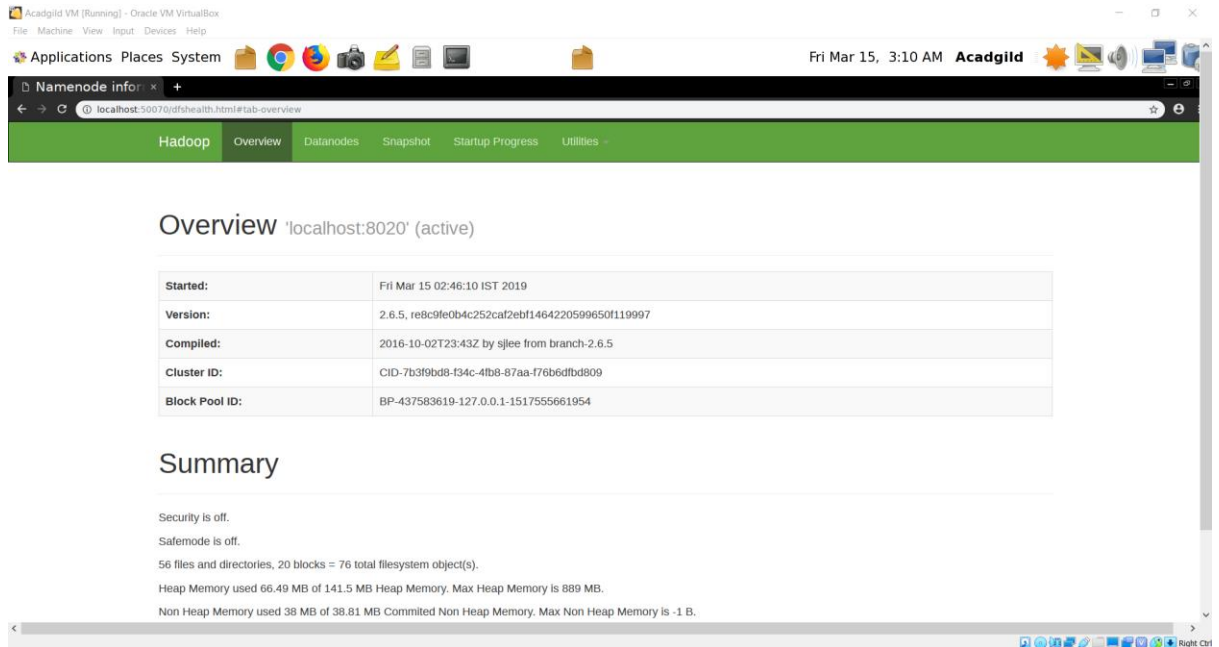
Acadgild VM [Running] - Oracle VM VirtualBox
File Machine View Input Devices Help

Applications Places System

Fri Mar 15, 3:10 AM Acadgild

Namenode infor ×  +

localhost:50070/dfshealth.html#tab-overview

Hadoop Overview Datanodes Snapshot Startup Progress Utilities

Overview 'localhost:8020' (active)

| Started: | Fri Mar 15 02:46:10 IST 2019 |
|---|---|
| Version: | 2.6.5, re8c9fe0b4c252caf2ebf1464220599650f119997 |
| Compiled: | 2016-10-02T23:43Z by sjlee from branch-2.6.5 |
| Cluster ID: | CID-7b3f9bd8-f34c-4fb8-87aa-f76b6dfbd809 |
| Block Pool ID: | BP-437583619-127.0.0.1-1517555661954 |

Summary

Security is off.

Safemode is off.

56 files and directories, 20 blocks = 76 total filesystem object(s).

Heap Memory used 66.49 MB of 141.5 MB Heap Memory. Max Heap Memory is 889 MB.

Non Heap Memory used 38 MB of 38.81 MB Commited Non Heap Memory. Max Non Heap Memory is -1 B.

Right Ctrl